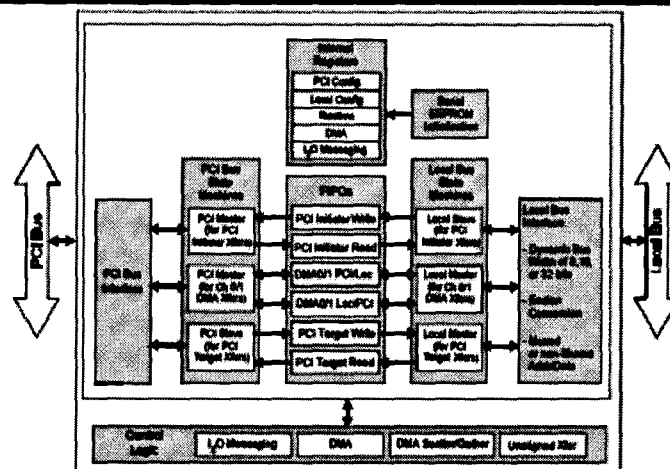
Internal Registers

PCI Config

Local Config

Runtime

DMA

I₂O Messaging

Serial EEPROM Interface

PCI Bus

PCI Bus Interface

PCI Bus State Machines

PCI Master (for PCI Initiator Xfers)

PCI Master (for Ch 0/1 DMA Xfers)

PCI Slave (for PCI Target Xfers)

FIFOs

PCI Initiator Write

PCI Initiator Read

DMA0/1 PCI/Loc

DMA0/1 Loc/PCI

PCI Target Write

PCI Target Read

Local Bus State Machines

Local Slave (for PCI Initiator Xfers)

Local Master (for Ch 0/1 DMA Xfers)

Local Master (for PCI Target Xfers)

Local Bus Interface

- Dynamic Bus Widths of 8, 16 or 32 bits

- Endian Conversion

- Muxed or Non-Muxed Addr/Data

Local Bus

Control Logic

I₂O Messaging

DMA

DMA Scatter/Gather

Unaligned Xfer